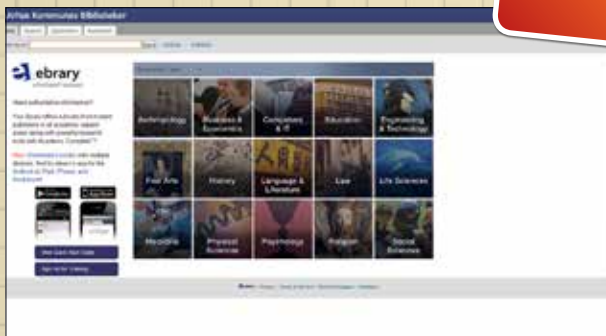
Århus Kommunes Biblioteker

ebrary

Anthropology
Business & Economics
Computers & IT
Education
Engineering & Technology
Fine Arts
History
Language & Literature
Law
Life Sciences
Medicine
Physical Sciences
Psychology
Religion
Social Sciences

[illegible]